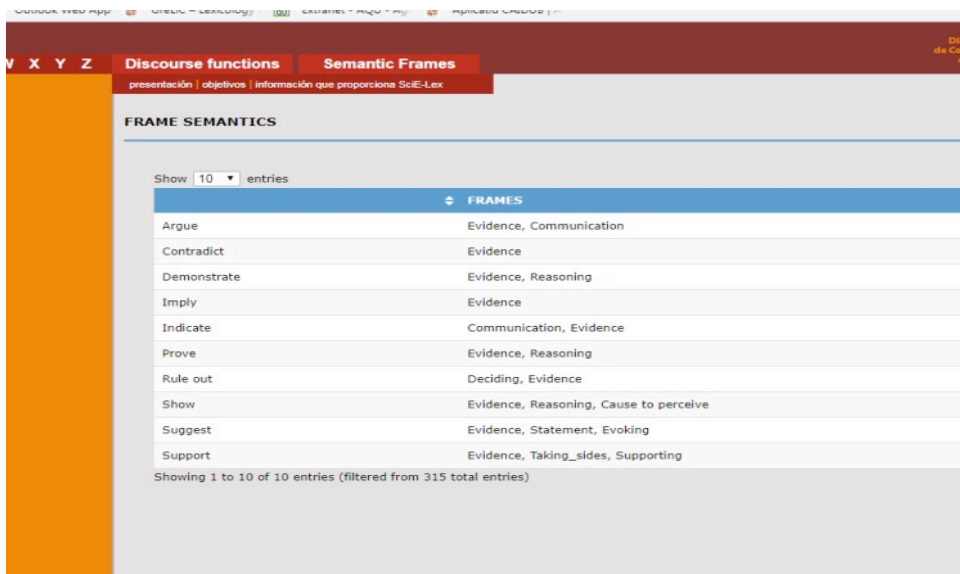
Outlook Web App GrELIC – Lexicology Extranet - AQU - A Aplicatiu CAIDUB

W X Y Z Discourse functions Semantic Frames

presentación | objetivos | información que proporciona SciE-Lex

FRAME SEMANTICS

Show 10 entries

| | FRAMES |
|---|---|
| Argue | Evidence, Communication |
| Contradict | Evidence |
| Demonstrate | Evidence, Reasoning |
| Imply | Evidence |
| Indicate | Communication, Evidence |
| Prove | Evidence, Reasoning |
| Rule out | Deciding, Evidence |
| Show | Evidence, Reasoning, Cause to perceive |
| Suggest | Evidence, Statement, Evoking |
| Support | Evidence, Taking_sides, Supporting |

Showing 1 to 10 of 10 entries (filtered from 315 total entries)